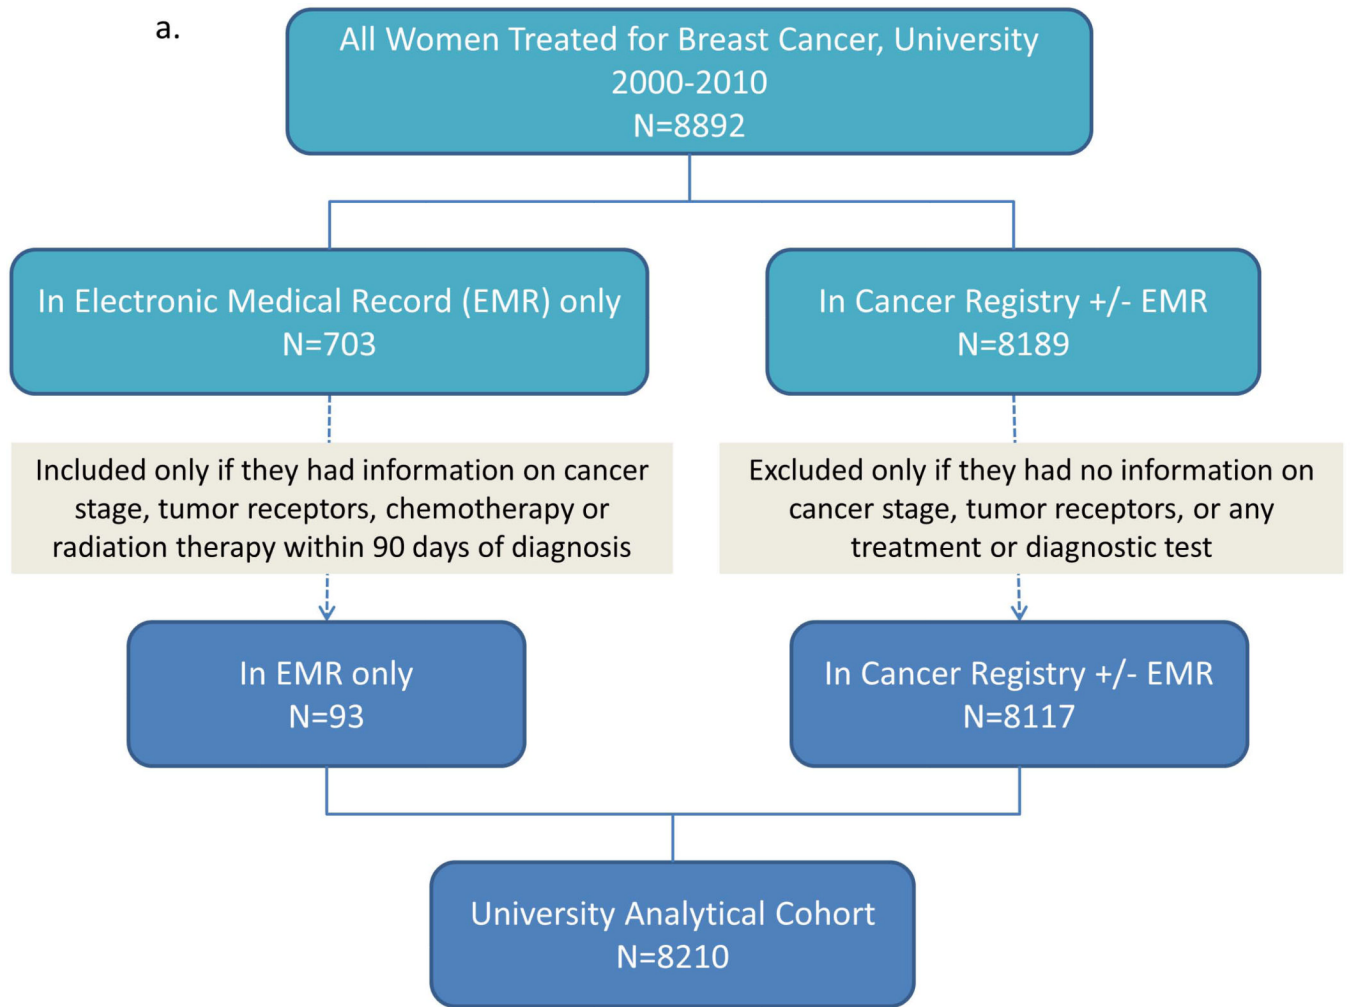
a.

All Women Treated for Breast Cancer, University
2000-2010
N=8892

In Electronic Medical Record (EMR) only
N=703

In Cancer Registry +/- EMR
N=8189

Included only if they had information on cancer stage, tumor receptors, chemotherapy or radiation therapy within 90 days of diagnosis

Excluded only if they had no information on cancer stage, tumor receptors, or any treatment or diagnostic test

In EMR only
N=93

In Cancer Registry +/- EMR
N=8117

University Analytical Cohort
N=8210